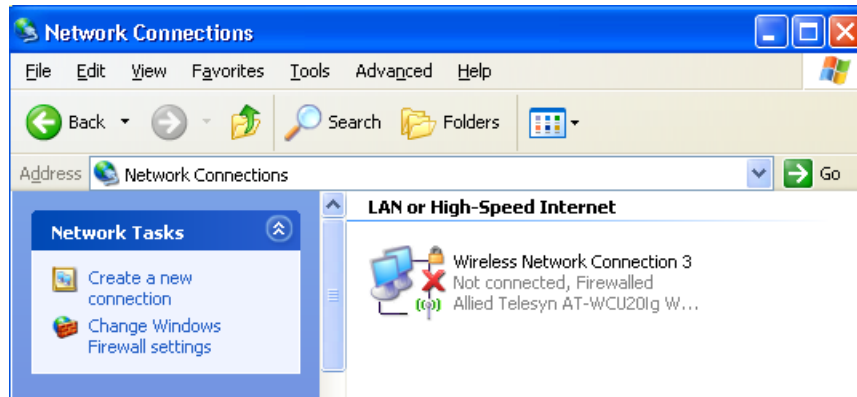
Network Connections

File Edit View Favorites Tools Advanced Help

Back Search Folders

Address Network Connections Go

Network Tasks

Create a new connection

Change Windows Firewall settings

LAN or High-Speed Internet

Wireless Network Connection 3
Not connected, Firewalled
Allied Telesyn AT-WCU20Ig W...